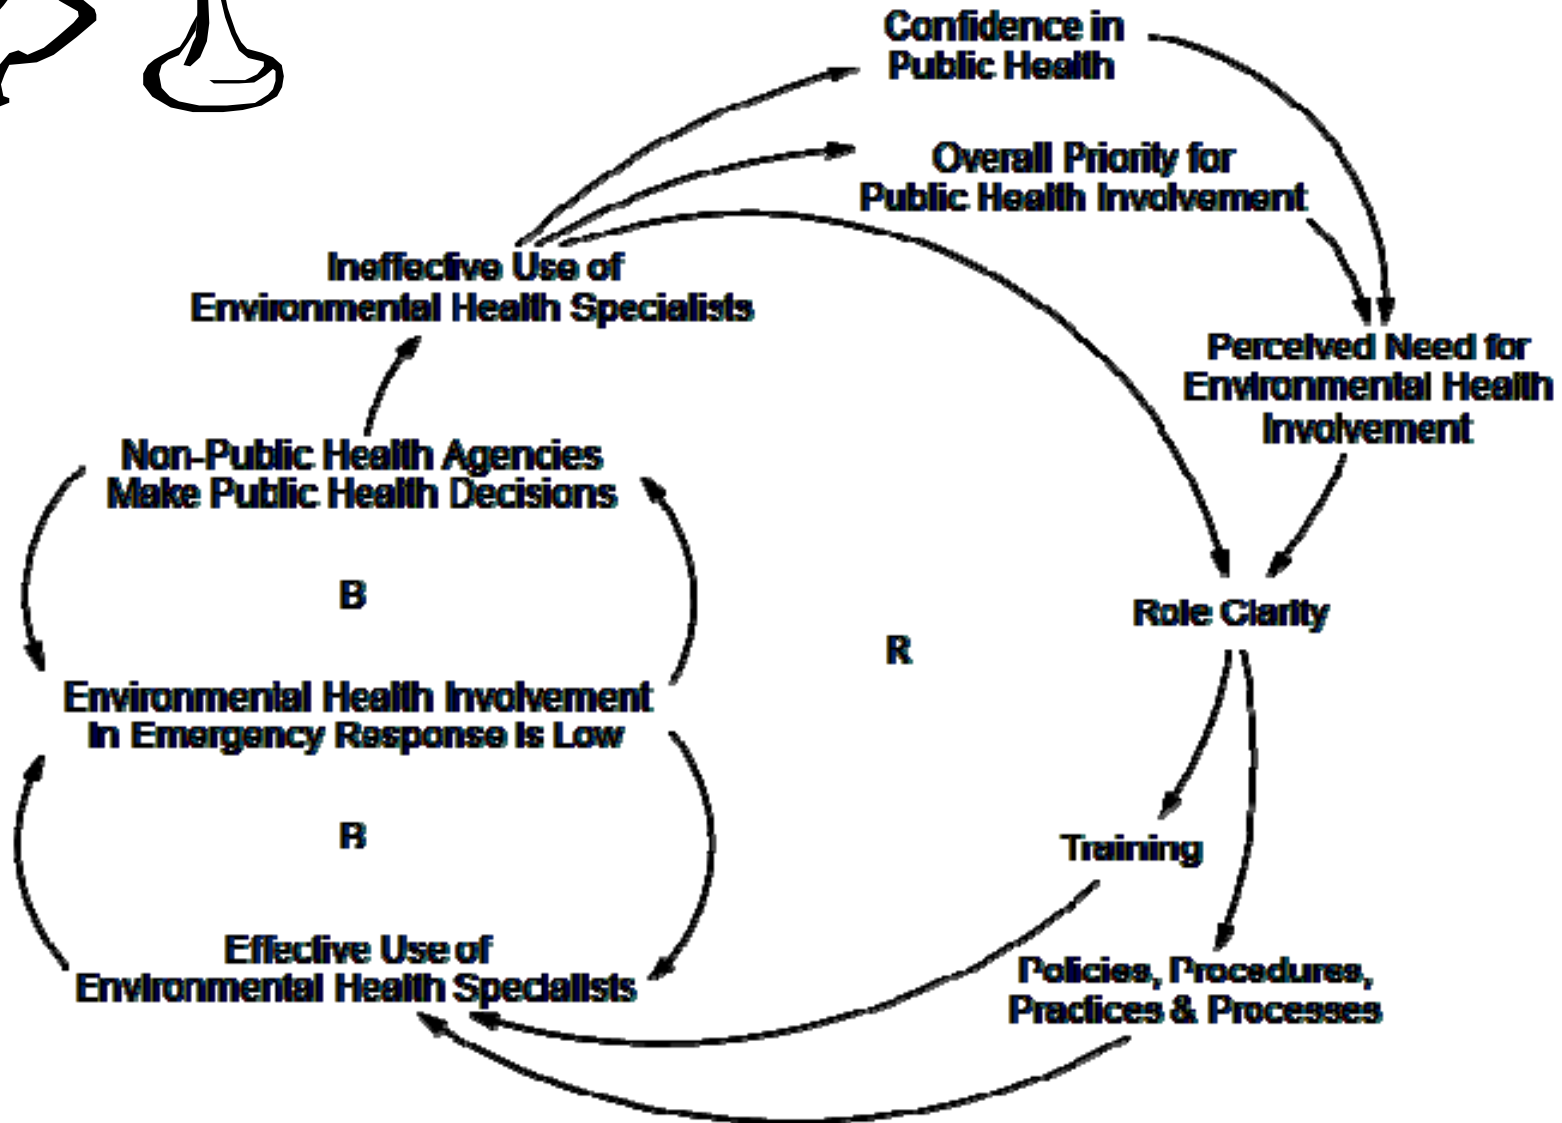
Confidence in Public Health

Overall Priority for Public Health Involvement

Ineffective Use of Environmental Health Specialists

Perceived Need for Environmental Health Involvement

Non-Public Health Agencies Make Public Health Decisions

B

R

Role Clarity

Environmental Health Involvement In Emergency Response Is Low

R

Training

Effective Use of Environmental Health Specialists

Policies, Procedures, Practices & Processes